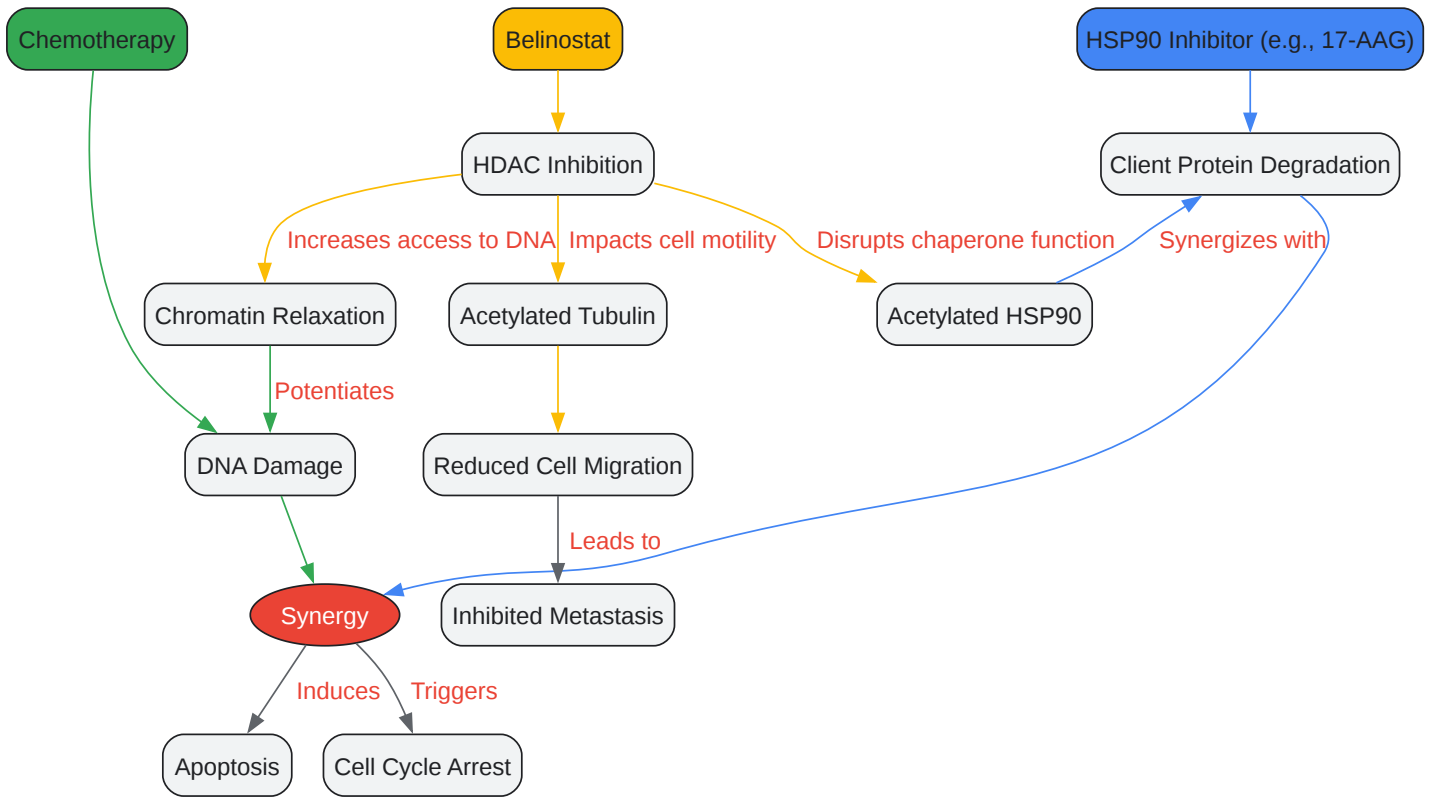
Chemotherapy

Belinostat

HSP90 Inhibitor (e.g., 17-AAG)

HDAC Inhibition

Client Protein Degradation

Increases access to DNA

Impacts cell motility

Disrupts chaperone function

Synergizes with

Chromatin Relaxation

Acetylated Tubulin

Acetylated HSP90

Potentiates

DNA Damage

Reduced Cell Migration

Leads to

Synergy

Inhibited Metastasis

Induces

Triggers

Apoptosis

Cell Cycle Arrest